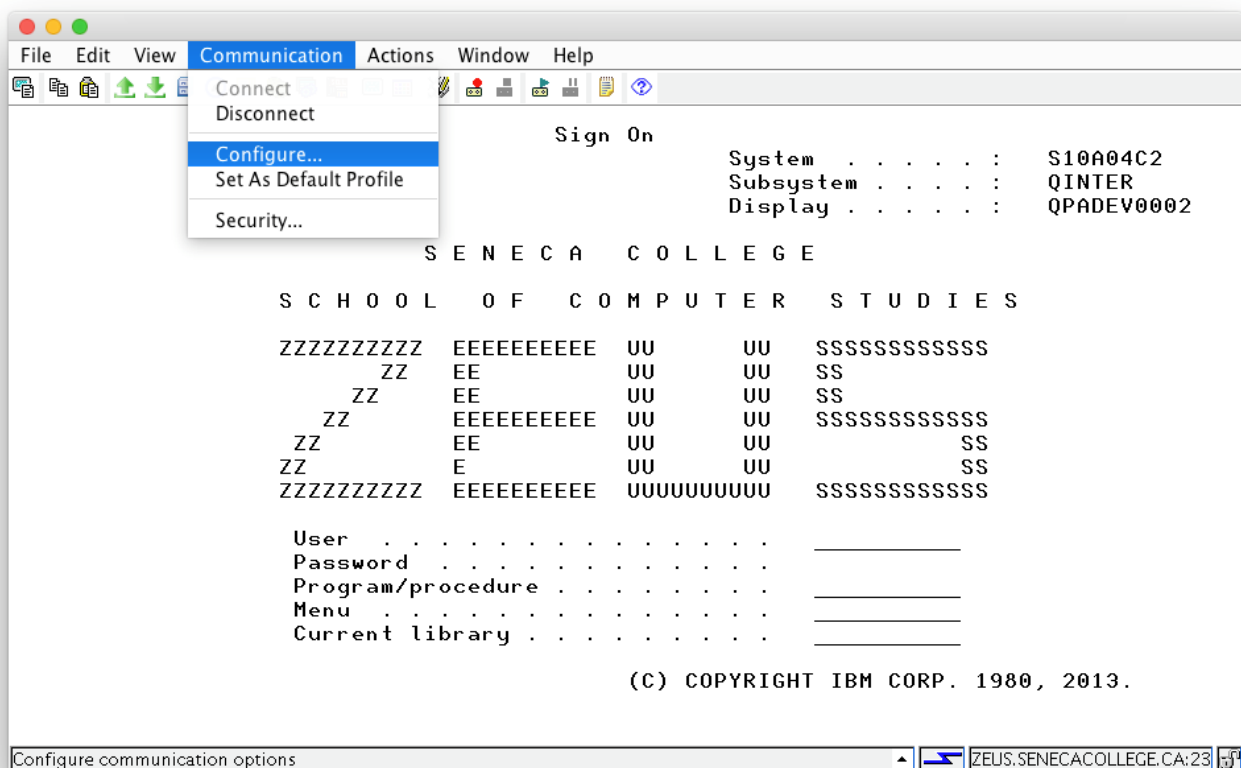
File Edit View Communication Actions Window Help

Connect
Disconnect
Configure...
Set As Default Profile
Security...

Sign On

System . . . . . : S10A04C2
Subsystem . . . . : QINTER
Display . . . . . : QPADEV0002

S E N E C A C O L L E G E

S C H O O L O F C O M P U T E R S T U D I E S

ZZZZZZZZZZ EEEEEEEEEE UU UU SSSSSSSSSSSS
ZZ EE UU UU SS
ZZ EE UU UU SS
ZZ EEEEEEEEEE UU UU SSSSSSSSSSSS
ZZ EE UU UU SS
ZZ E UU UU SS
ZZZZZZZZZZ EEEEEEEEEE UUUUUUUUUU SSSSSSSSSSSS

User . . . . . . . . . . . . . . .
Password . . . . . . . . . . . . .
Program/procedure . . . . . . . .
Menu . . . . . . . . . . . . . . .
Current library . . . . . . . . .

(C) COPYRIGHT IBM CORP. 1980, 2013.

Configure communication options
ZEUS.SENECACOLLEGE.CA:23